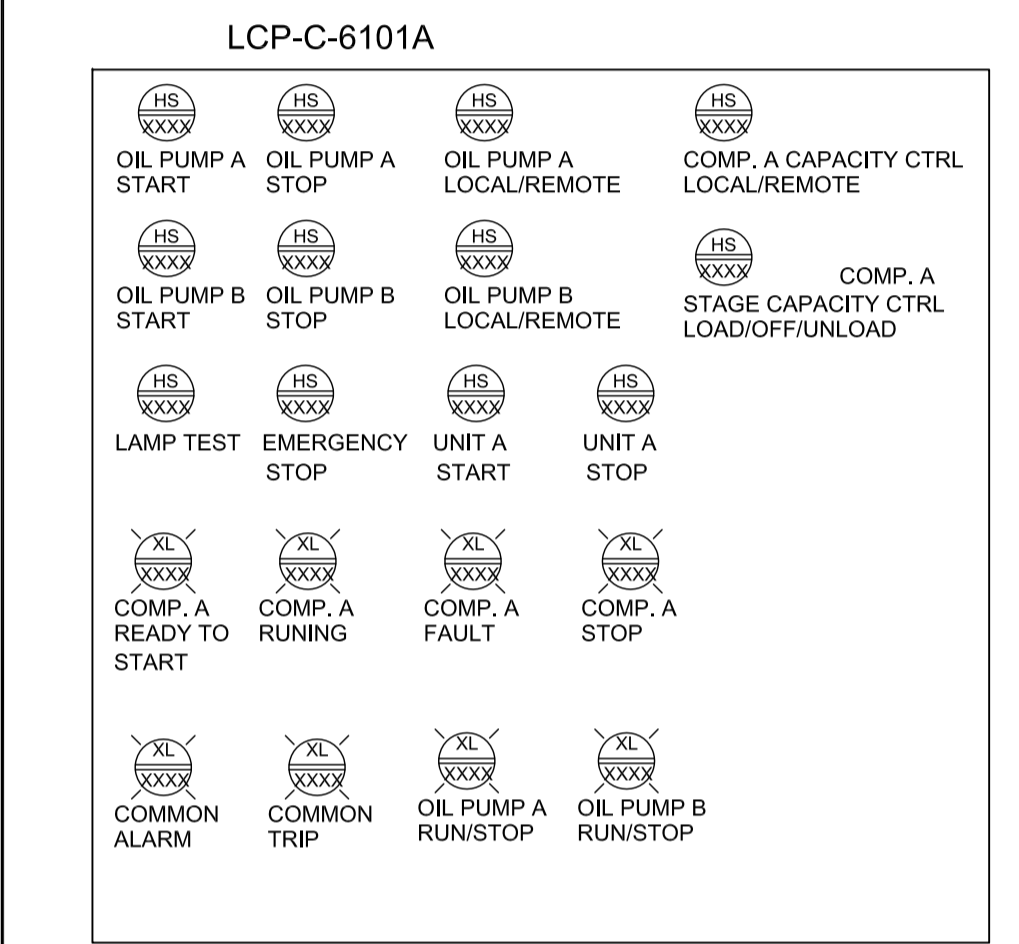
LCP-C-6101A

HS
XXXX
OIL PUMP A START

HS
XXXX
OIL PUMP A STOP

HS
XXXX
OIL PUMP A LOCAL/REMOTE

HS
XXXX
COMP. A CAPACITY CTRL LOCAL/REMOTE

HS
XXXX
OIL PUMP B START

HS
XXXX
OIL PUMP B STOP

HS
XXXX
OIL PUMP B LOCAL/REMOTE

HS
XXXX
COMP. A STAGE CAPACITY CTRL LOAD/OFF/UNLOAD

HS
XXXX
LAMP TEST

HS
XXXX
EMERGENCY STOP

HS
XXXX
UNIT A START

HS
XXXX
UNIT A STOP

XL
XXXX
COMP. A READY TO START

XL
XXXX
COMP. A RUNING

XL
XXXX
COMP. A FAULT

XL
XXXX
COMP. A STOP

XL
XXXX
COMMON ALARM

XL
XXXX
COMMON TRIP

XL
XXXX
OIL PUMP A RUN/STOP

XL
XXXX
OIL PUMP B RUN/STOP